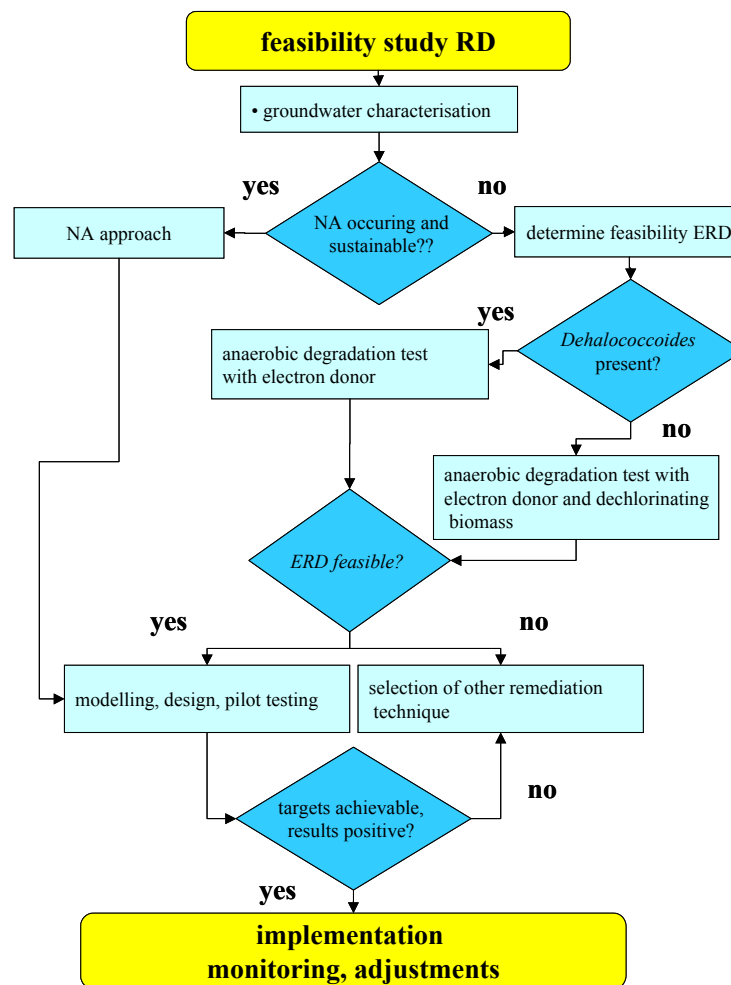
feasibility study RD

• groundwater characterisation

yes

no

NA approach

NA occuring and sustainable??

determine feasibility ERD

yes

Dehalococcoides present?

anaerobic degradation test with electron donor

no

anaerobic degradation test with electron donor and dechlorinating biomass

ERD feasible?

yes

no

modelling, design, pilot testing

selection of other remediation technique

targets achievable, results positive?

no

yes

implementation
monitoring, adjustments